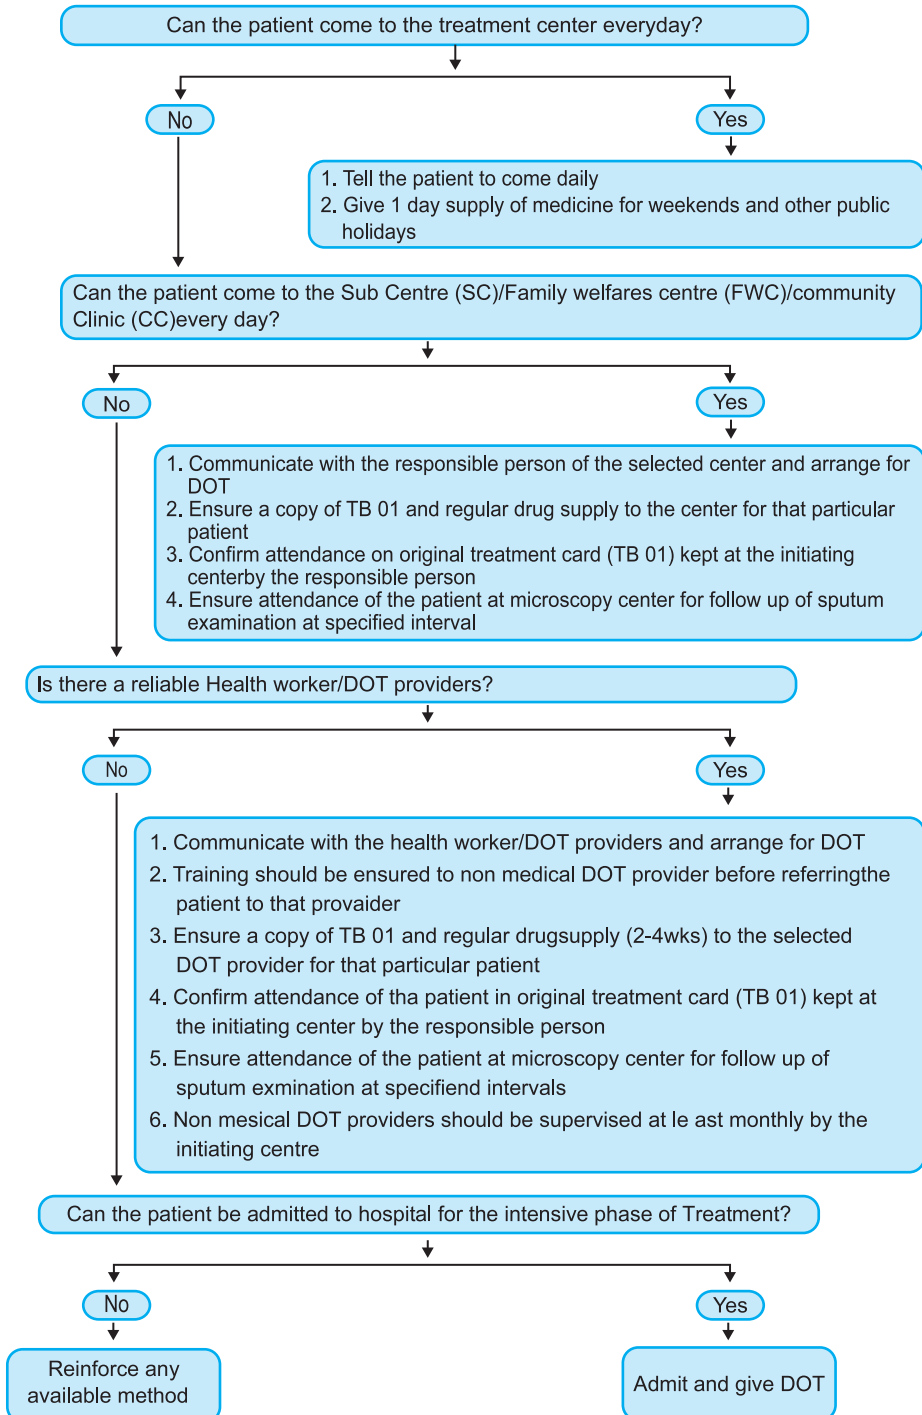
Can the patient come to the treatment center everyday?

No

Yes

1. Tell the patient to come daily
2. Give 1 day supply of medicine for weekends and other public holidays

Can the patient come to the Sub Centre (SC)/Family welfares centre (FWC)/community Clinic (CC)every day?

No

Yes

1. Communicate with the responsible person of the selected center and arrange for DOT
2. Ensure a copy of TB 01 and regular drug supply to the center for that particular patient
3. Confirm attendance on original treatment card (TB 01) kept at the initiating centerby the responsible person
4. Ensure attendance of the patient at microscopy center for follow up of sputum examination at specified interval

Is there a reliable Health worker/DOT providers?

No

Yes

1. Communicate with the health worker/DOT providers and arrange for DOT
2. Training should be ensured to non medical DOT provider before referringthe patient to that provaider
3. Ensure a copy of TB 01 and regular drugsupply (2-4wks) to the selected DOT provider for that particular patient
4. Confirm attendance of tha patient in original treatment card (TB 01) kept at the initiating center by the responsible person
5. Ensure attendance of the patient at microscopy center for follow up of sputum exmination at specifiend intervals
6. Non mesical DOT providers should be supervised at le ast monthly by the initiating centre

Can the patient be admitted to hospital for the intensive phase of Treatment?

No

Yes

Reinforce any available method

Admit and give DOT